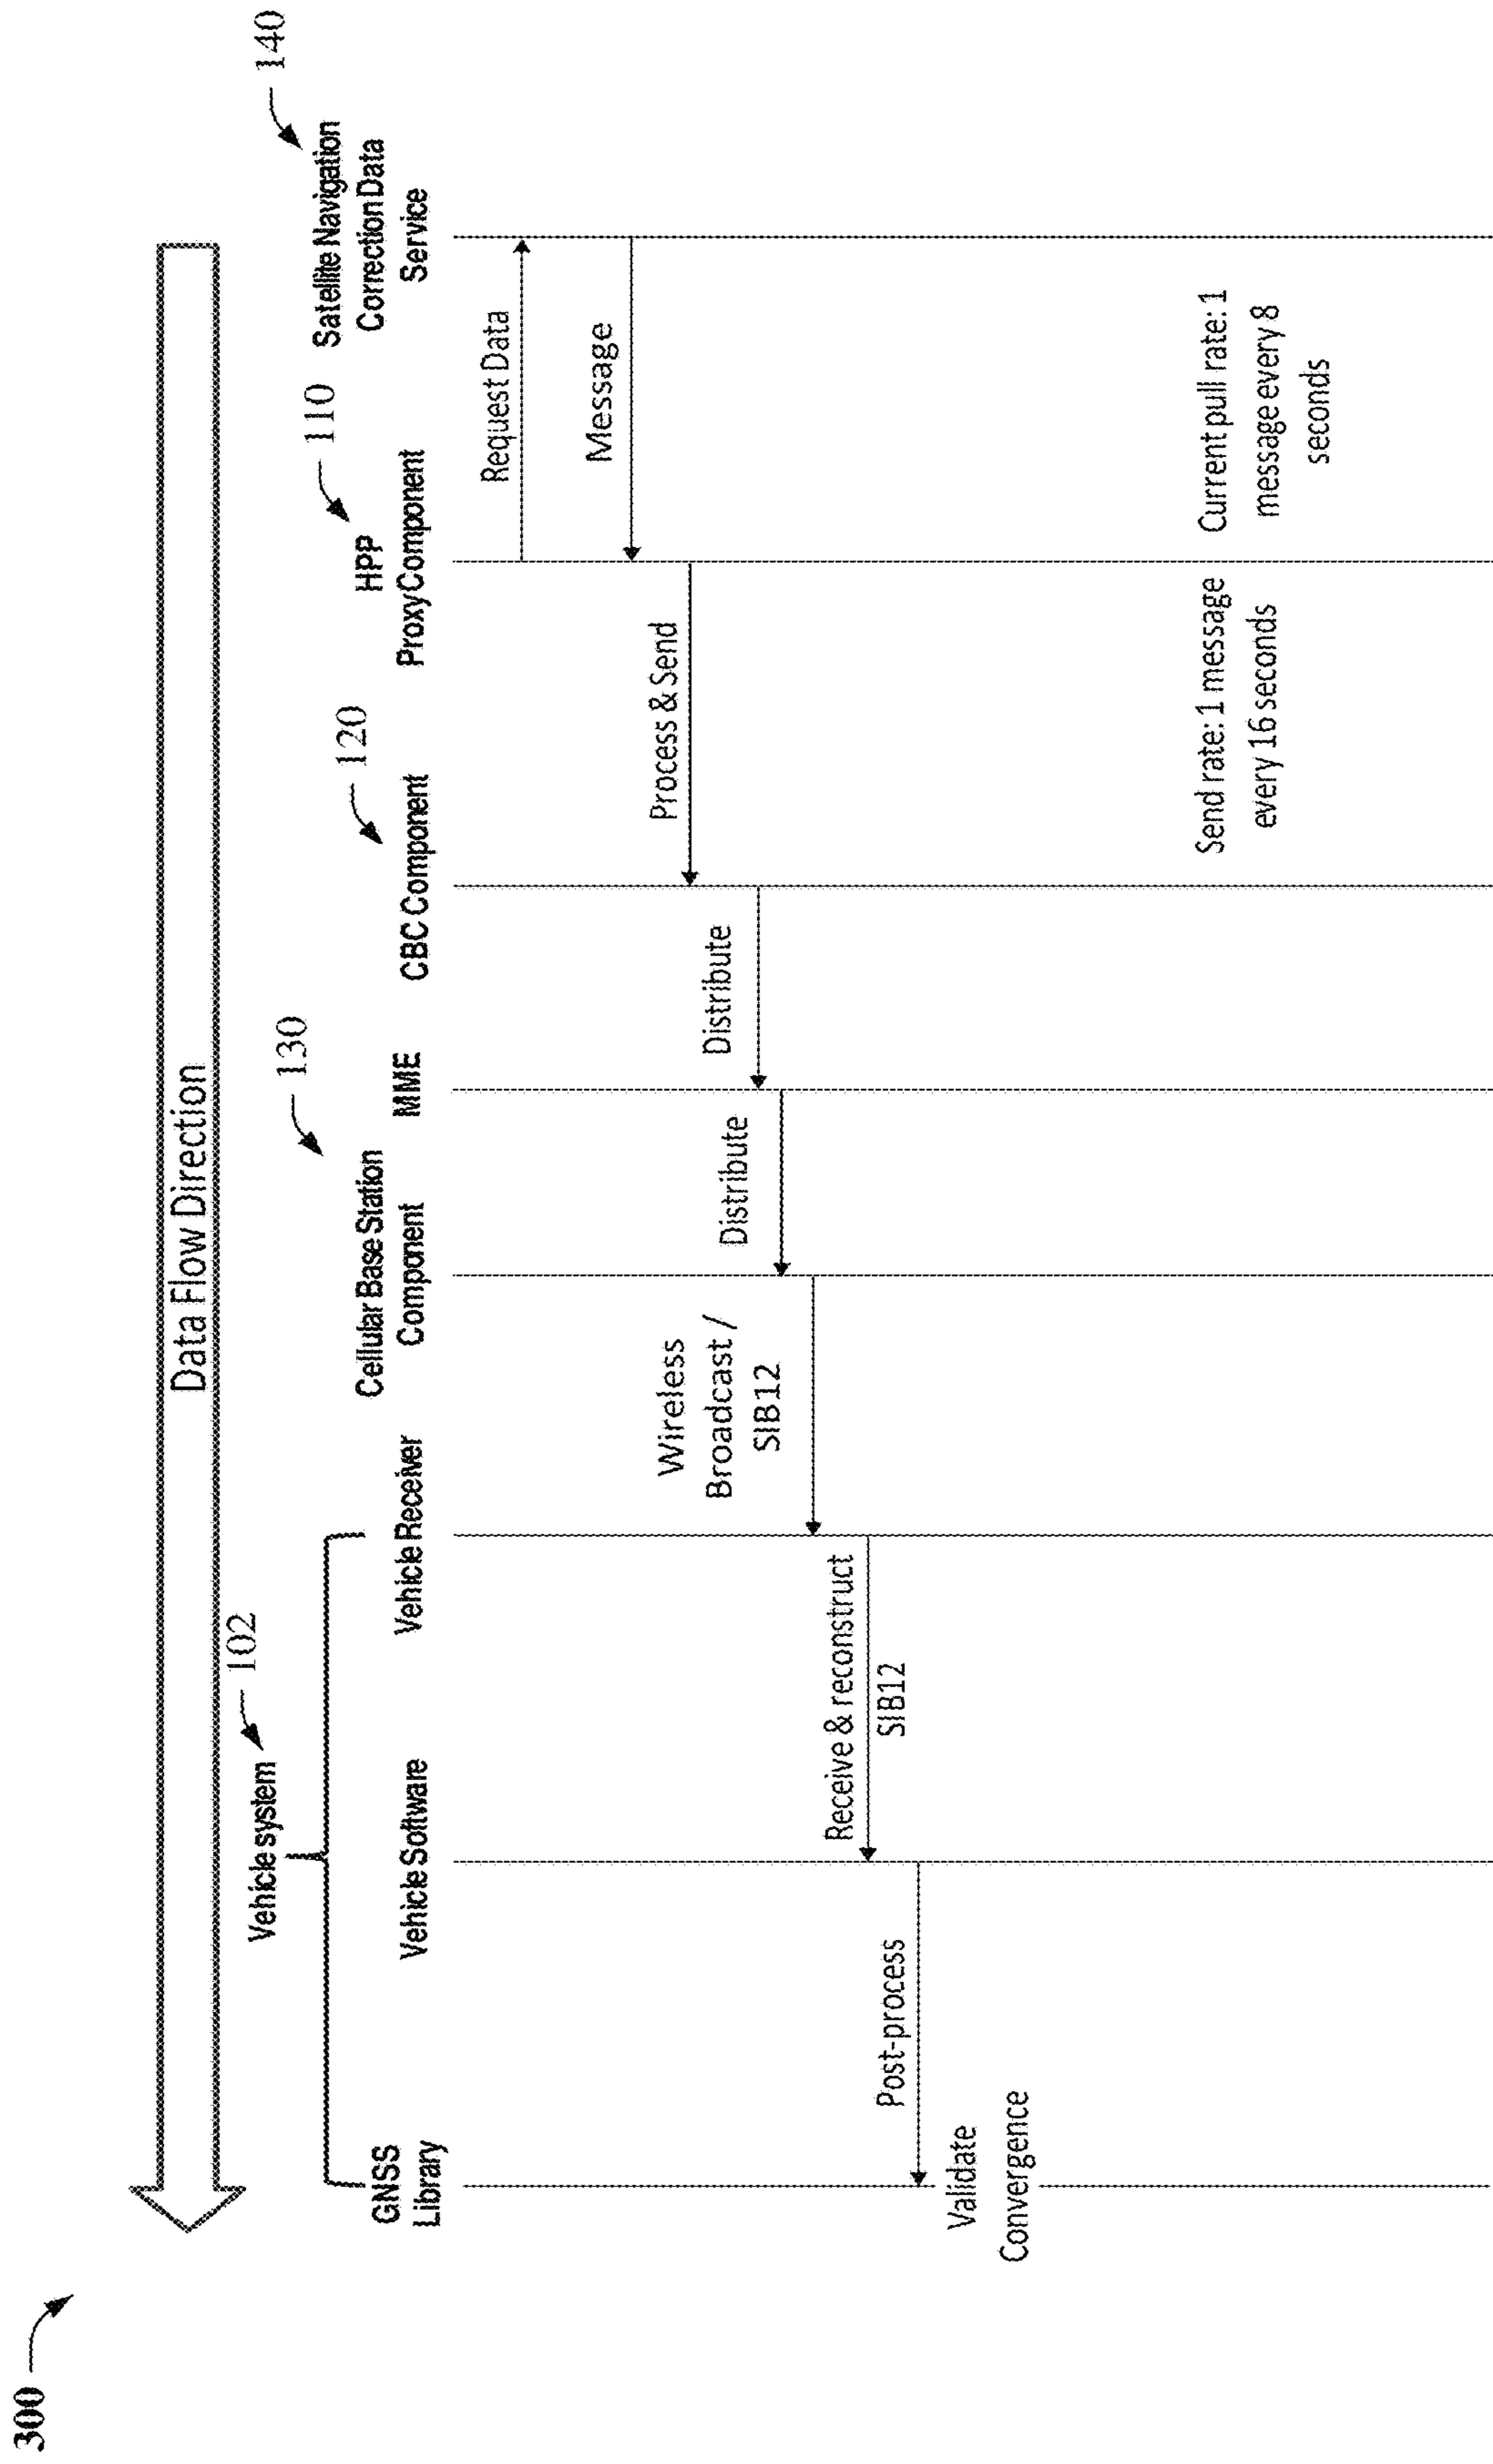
300

Data Flow Direction

Vehicle system

102

GNSS Library

Vehicle Software

Vehicle Receiver

Cellular Base Station Component

130

MME

CBC Component

120

HPP ProxyComponent

110

Satellite Navigation Correction Data Service

140

Request Data

Message

Process & Send

Distribute

Distribute

Wireless Broadcast / SIB12

Receive & reconstruct SIB12

Post-process

Validate Convergence

Current pull rate: 1 message every 8 seconds

Send rate: 1 message every 16 seconds